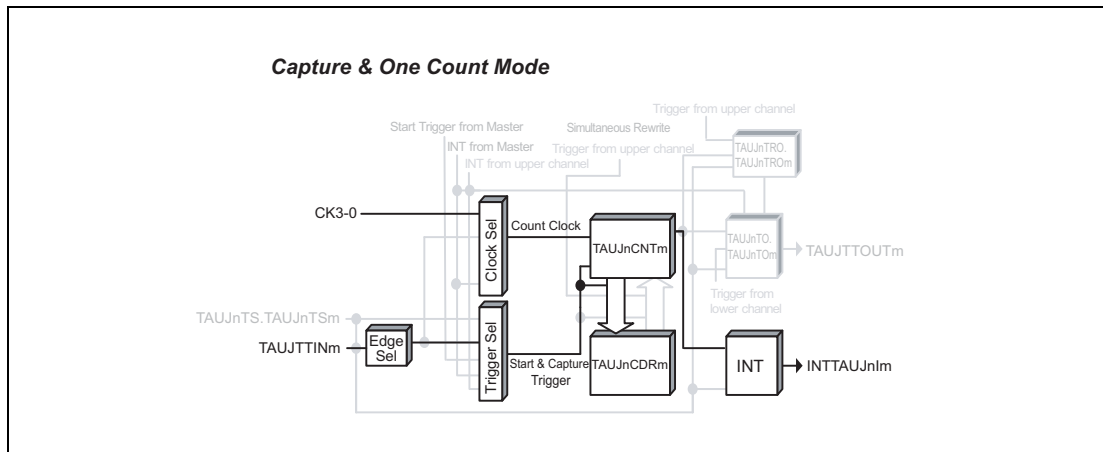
Capture & One Count Mode

Trigger from upper channel

Start Trigger from Master

Simultaneous Rewrite

INT from Master

Trigger from upper channel

INT from upper channel

TAUJnTRO.
TAUJnTROm

CK3-0

Clock Sel

Count Clock

TAUJnCNTm

TAUJnTO.
TAUJnTOm

TAUJTTOUTm

Trigger from lower channel

TAUJnTS.TAUJnTSm

TAUJTTINm

Edge Sel

Trigger Sel

Start & Capture Trigger

TAUJnCDRm

INT

INTTAUJnIm